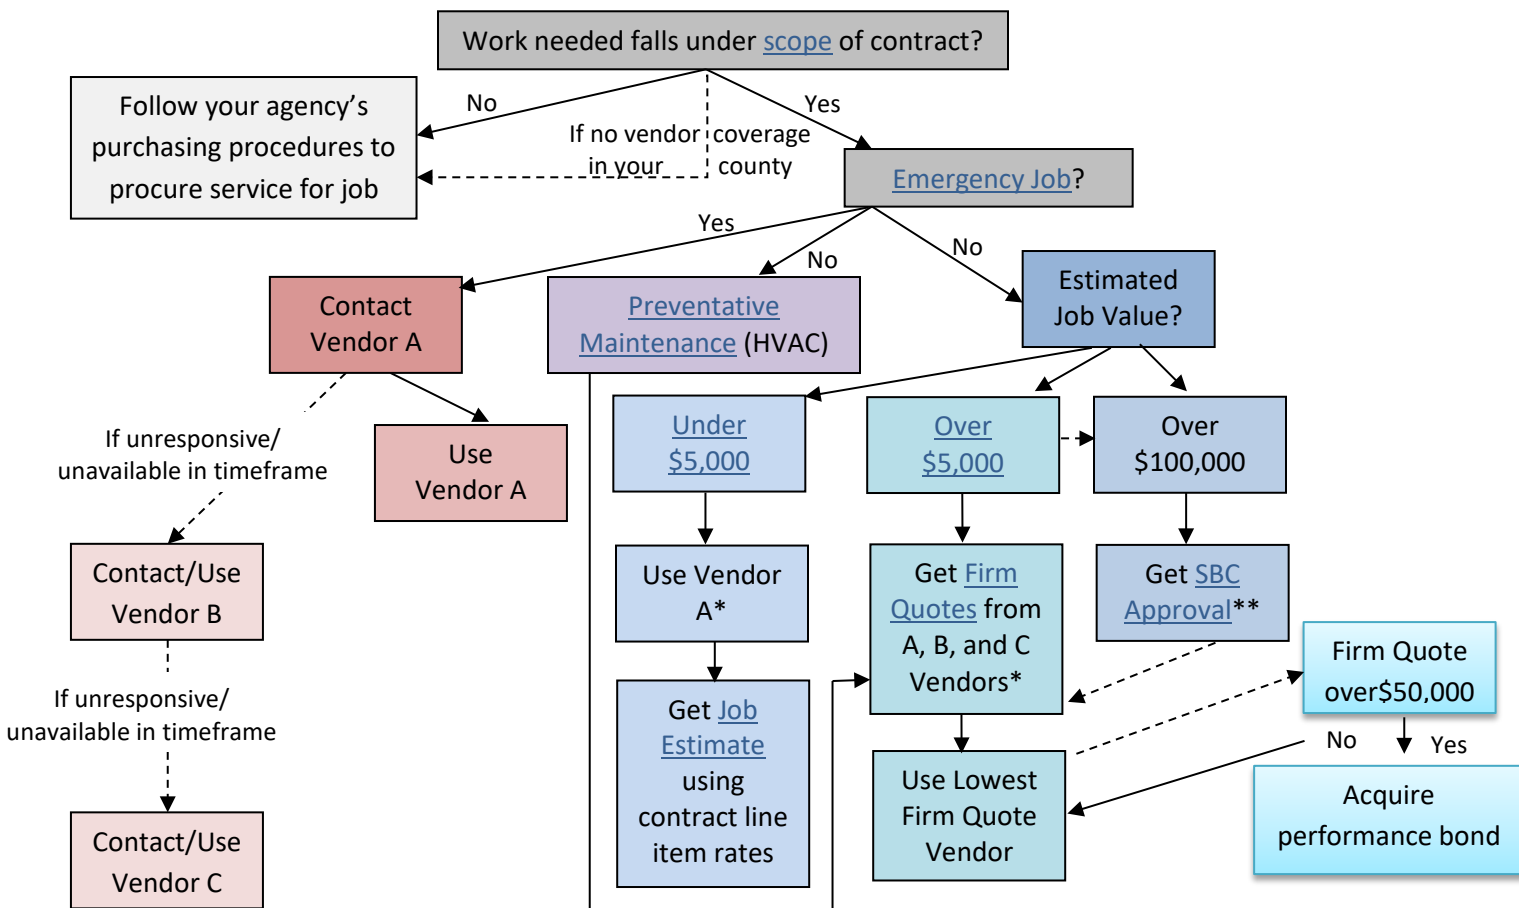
Work needed falls under scope of contract?

No

Yes

Follow your agency's purchasing procedures to procure service for job

If no vendor coverage in your county

Emergency Job?

Yes

No

No

Contact Vendor A

Preventative Maintenance (HVAC)

Estimated Job Value?

If unresponsive/ unavailable in timeframe

Use Vendor A

Under $5,000

Over $5,000

Over $100,000

Contact/Use Vendor B

Use Vendor A*

Get Firm Quotes from A, B, and C Vendors*

Get SBC Approval**

If unresponsive/ unavailable in timeframe

Get Job Estimate using contract line item rates

Firm Quote over$50,000

No

Yes

Use Lowest Firm Quote Vendor

Acquire performance bond

Contact/Use Vendor C